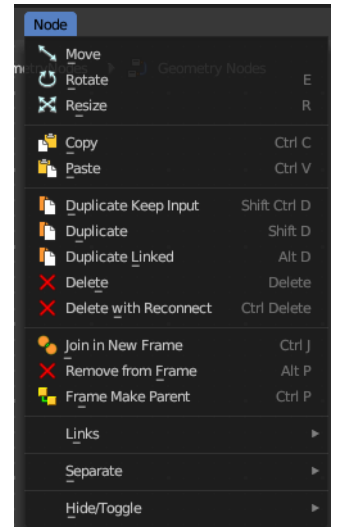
Node

Move
Rotate E
Resize R

Copy Ctrl C
Paste Ctrl V

Duplicate Keep Input Shift Ctrl D
Duplicate Shift D
Duplicate Linked Alt D
Delete Delete
Delete with Reconnect Ctrl Delete

Join in New Frame Ctrl J
Remove from Frame Alt P
Frame Make Parent Ctrl P

Links

Separate

Hide/Toggle